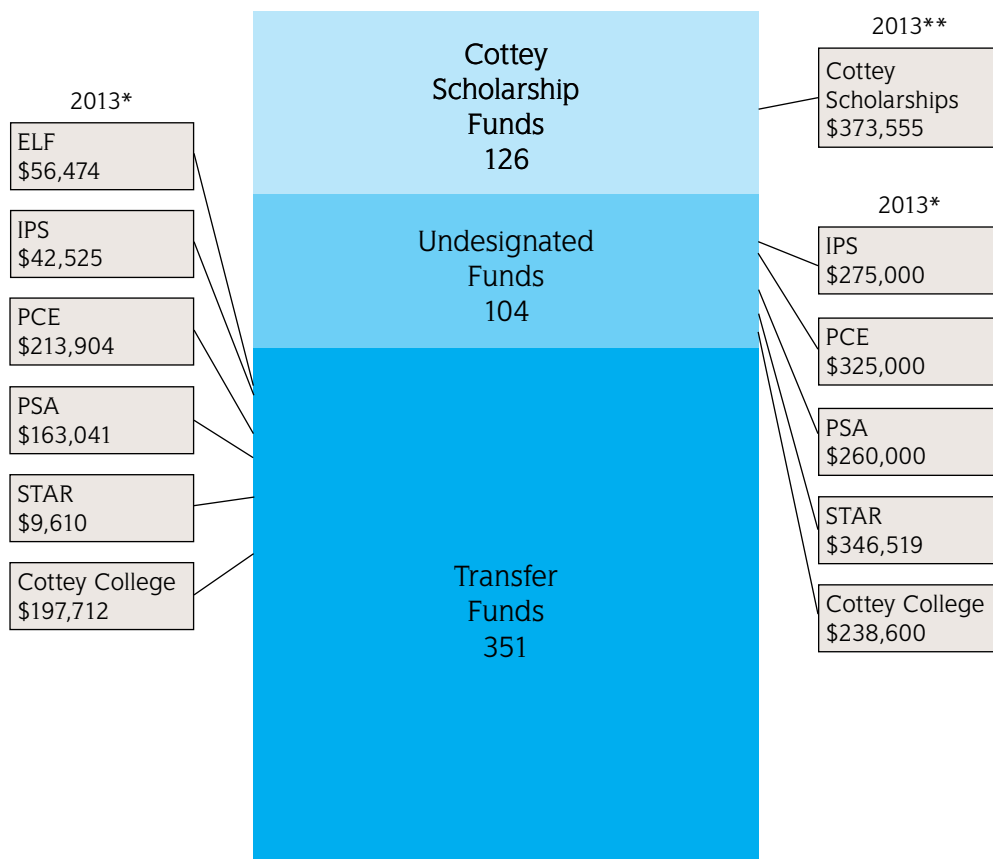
2013*

ELF
$56,474

IPS
$42,525

PCE
$213,904

PSA
$163,041

STAR
$9,610

Cottey College
$197,712

Cottey Scholarship Funds
126

Undesignated Funds
104

Transfer Funds
351

2013**

Cottey Scholarships
$373,555

2013*

IPS
$275,000

PCE
$325,000

PSA
$260,000

STAR
$346,519

Cottey College
$238,600